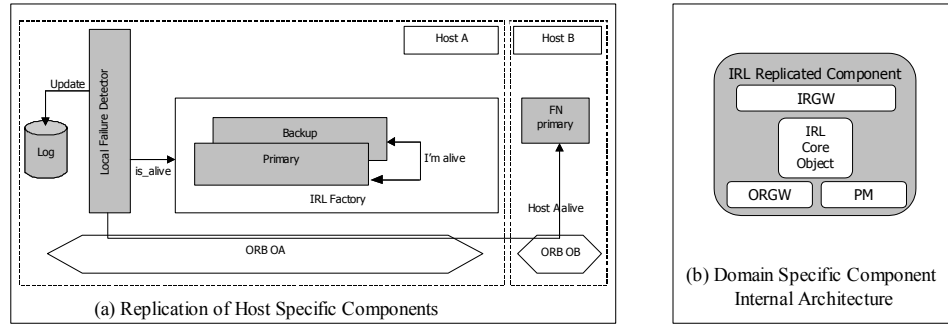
Host A

Host B

Update

Local Failure Detector

Log

is_alive

Backup

Primary

I'm alive

IRL Factory

FN primary

Host A alive

ORB OA

ORB OB

(a) Replication of Host Specific Components

IRL Replicated Component

IRGW

IRL Core Object

ORGW

PM

(b) Domain Specific Component Internal Architecture